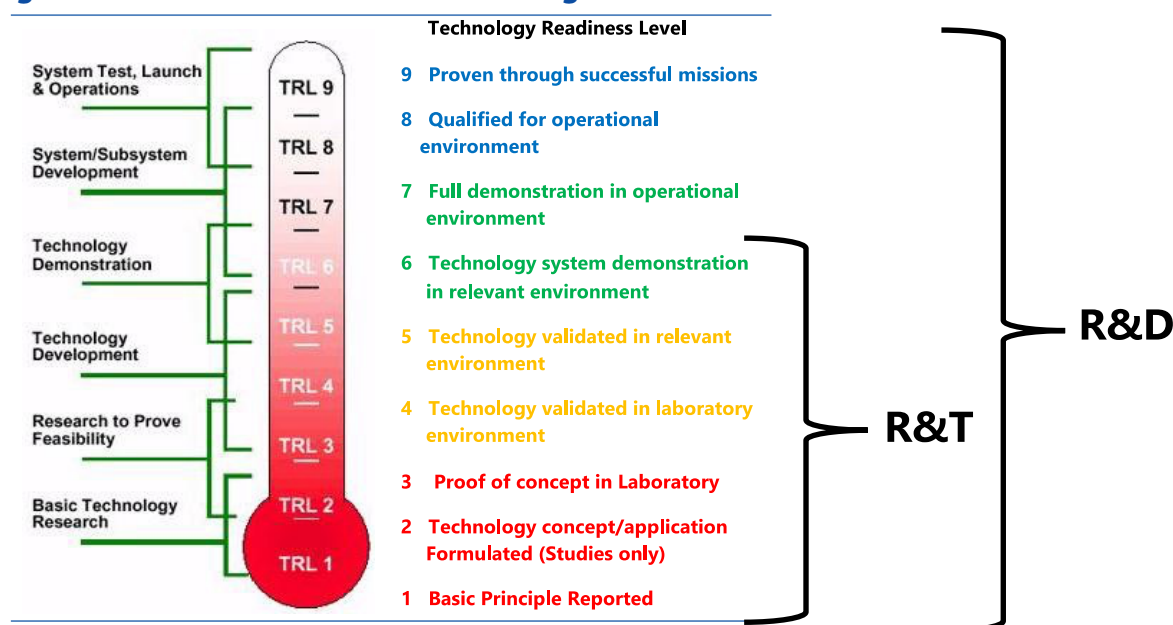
Technology Readiness Level

System Test, Launch & Operations

System/Subsystem Development

Technology Demonstration

Technology Development

Research to Prove Feasibility

Basic Technology Research

TRL 9

TRL 8

TRL 7

TRL 6

TRL 5

TRL 4

TRL 3

TRL 2

TRL 1

9 Proven through successful missions

8 Qualified for operational environment

7 Full demonstration in operational environment

6 Technology system demonstration in relevant environment

5 Technology validated in relevant environment

4 Technology validated in laboratory environment

3 Proof of concept in Laboratory

2 Technology concept/application Formulated (Studies only)

1 Basic Principle Reported

R&T

R&D